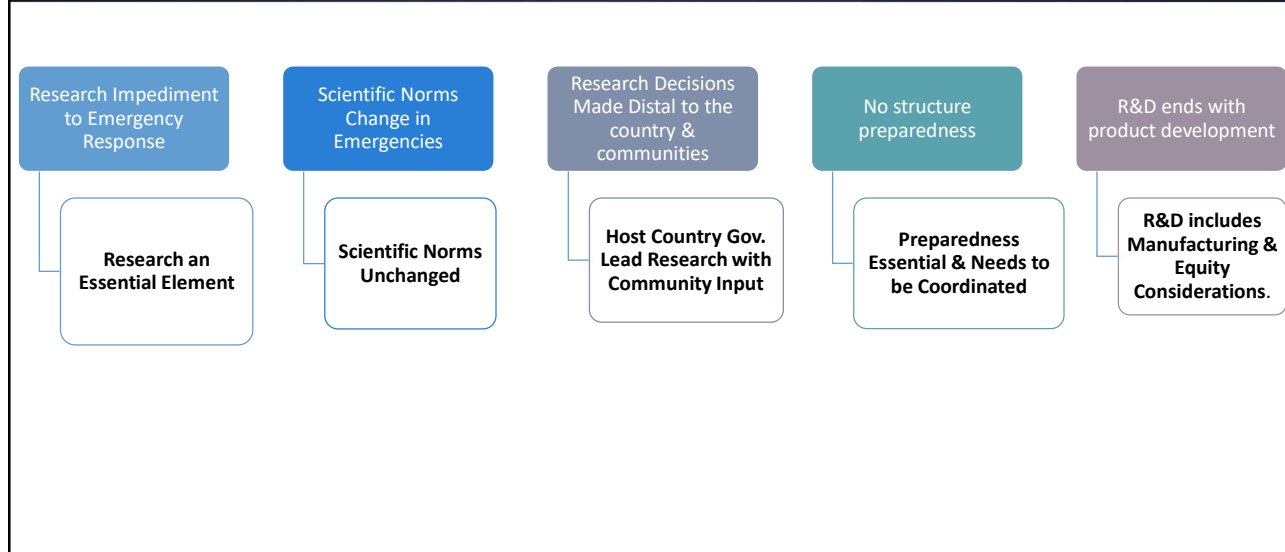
Research Impediment to Emergency Response

Research an Essential Element

Scientific Norms Change in Emergencies

Scientific Norms Unchanged

Research Decisions Made Distal to the country & communities

Host Country Gov. Lead Research with Community Input

No structure preparedness

Preparedness Essential & Needs to be Coordinated

R&D ends with product development

R&D includes Manufacturing & Equity Considerations.